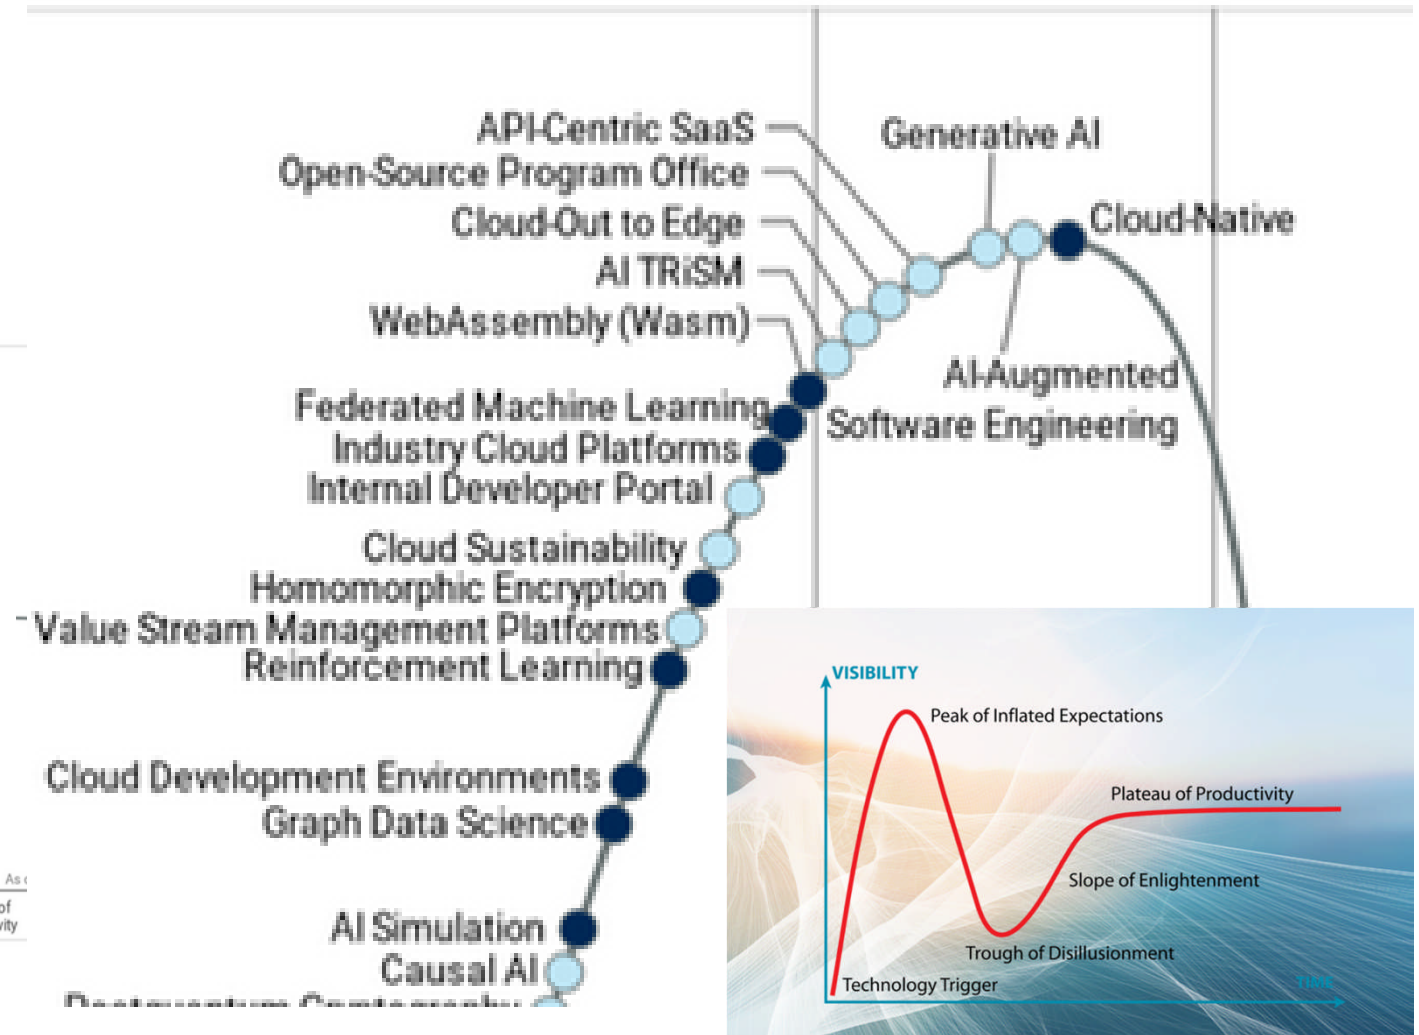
API-Centric SaaS
Open-Source Program Office
Cloud-Out to Edge
AI TRiSM
WebAssembly (Wasm)
Generative AI
Cloud-Native
AI-Augmented Software Engineering
Federated Machine Learning
Industry Cloud Platforms
Internal Developer Portal
Cloud Sustainability
Homomorphic Encryption
Value Stream Management Platforms
Reinforcement Learning
Cloud Development Environments
Graph Data Science
AI Simulation
Causal AI
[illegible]

VISIBILITY
Peak of Inflated Expectations
Plateau of Productivity
Slope of Enlightenment
Trough of Disillusionment
Technology Trigger
TIME